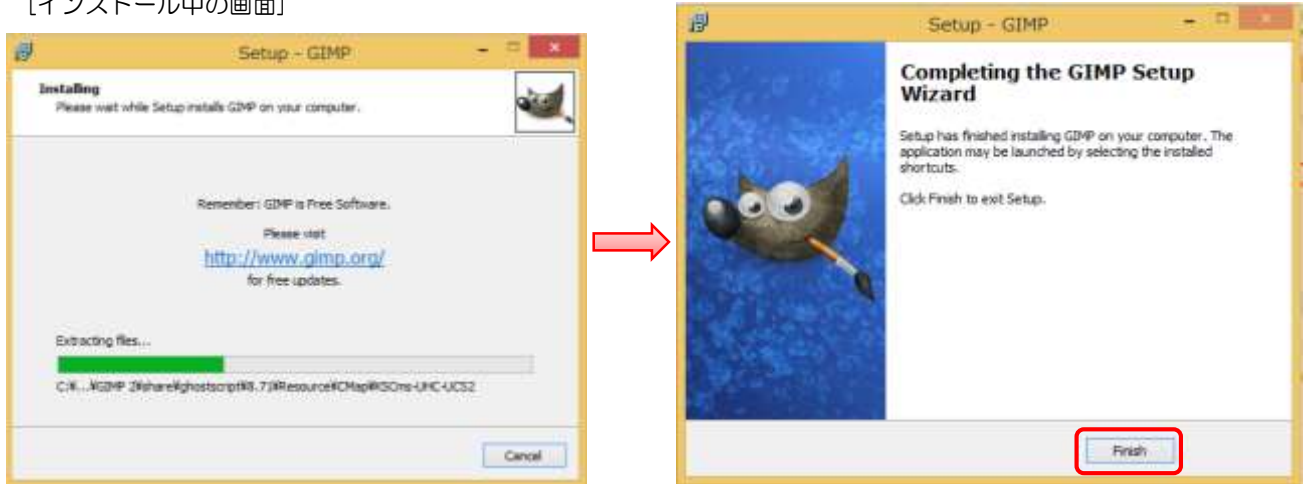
[インストール中の画面]

Setup - GIMP

Installing
Please wait while Setup installs GIMP on your computer.

Remember: GIMP is Free Software.

Please visit
http://www.gimp.org/
for free updates.

Extracting files...

C:¥...¥GIMP 2¥share¥ghostscript¥8.71¥Resource¥CMap¥KSCms-UHC-UCS2

Cancel

Setup - GIMP

Completing the GIMP Setup Wizard

Setup has finished installing GIMP on your computer. The application may be launched by selecting the installed shortcuts.

Click Finish to exit Setup.

Finish